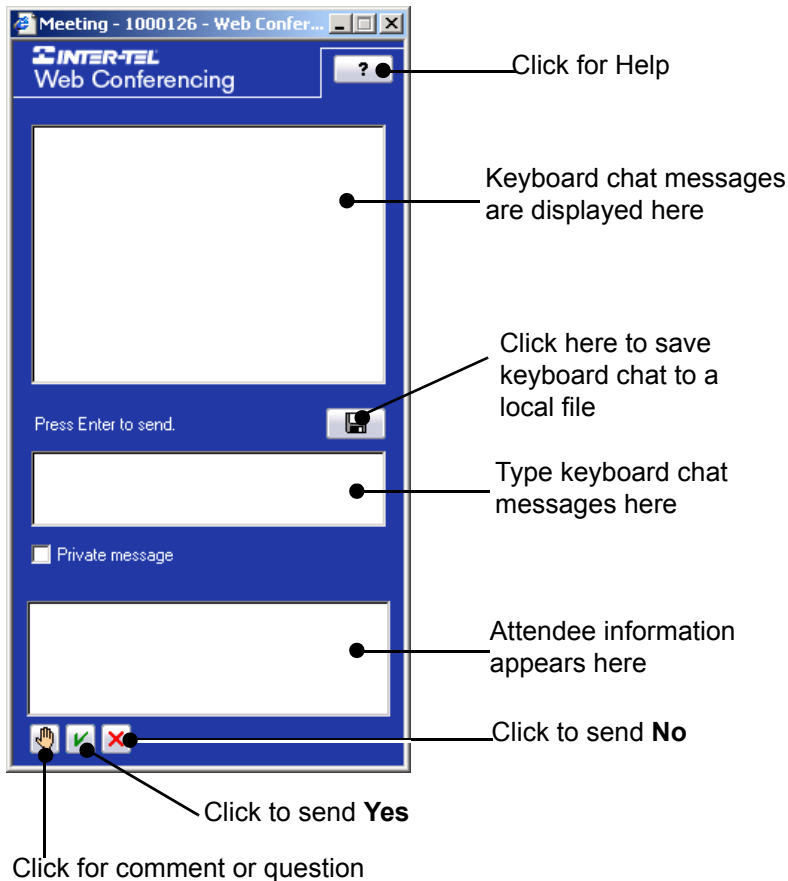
Meeting - 1000126 - Web Confer...

INTER-TEL
Web Conferencing

?

Click for Help

Keyboard chat messages are displayed here

Click here to save keyboard chat to a local file

Press Enter to send.

Type keyboard chat messages here

Private message

Attendee information appears here

Click to send **No**

Click to send **Yes**

Click for comment or question